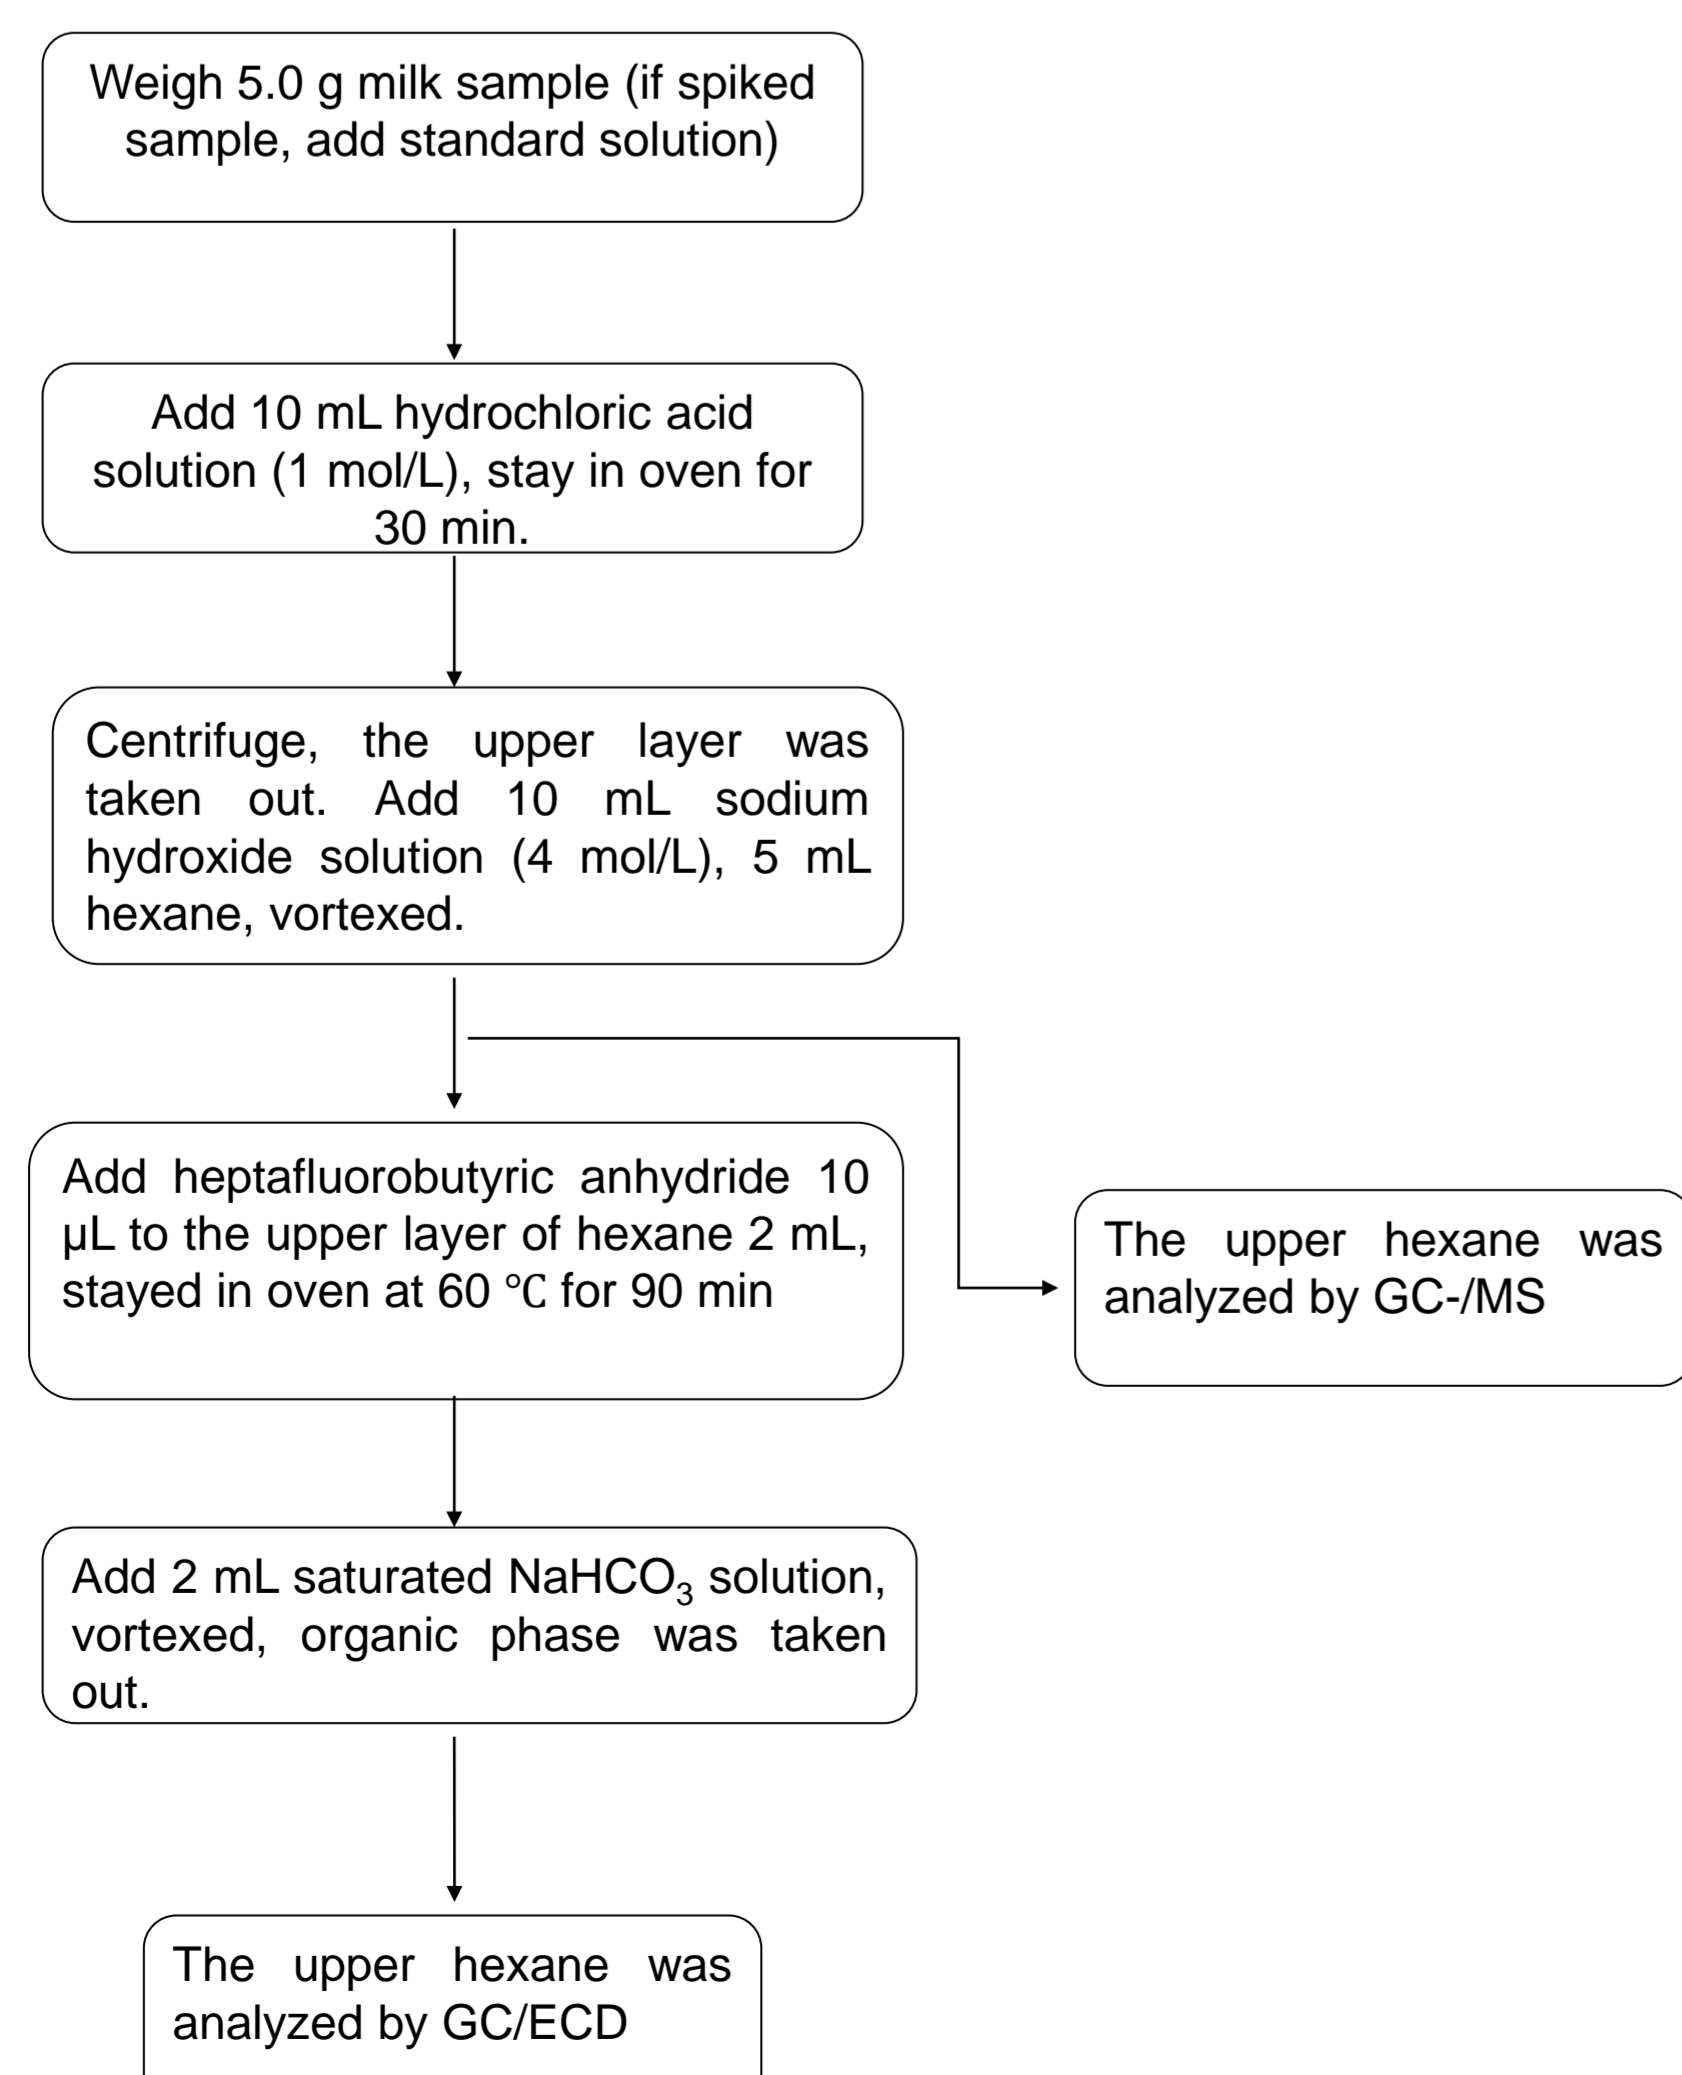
Weigh 5.0 g milk sample (if spiked sample, add standard solution)

Add 10 mL hydrochloric acid solution (1 mol/L), stay in oven for 30 min.

Centrifuge, the upper layer was taken out. Add 10 mL sodium hydroxide solution (4 mol/L), 5 mL hexane, vortexed.

Add heptafluorobutyric anhydride 10 μL to the upper layer of hexane 2 mL, stayed in oven at 60 ℃ for 90 min

The upper hexane was analyzed by GC-/MS

Add 2 mL saturated $NaHCO_3$ solution, vortexed, organic phase was taken out.

The upper hexane was analyzed by GC/ECD